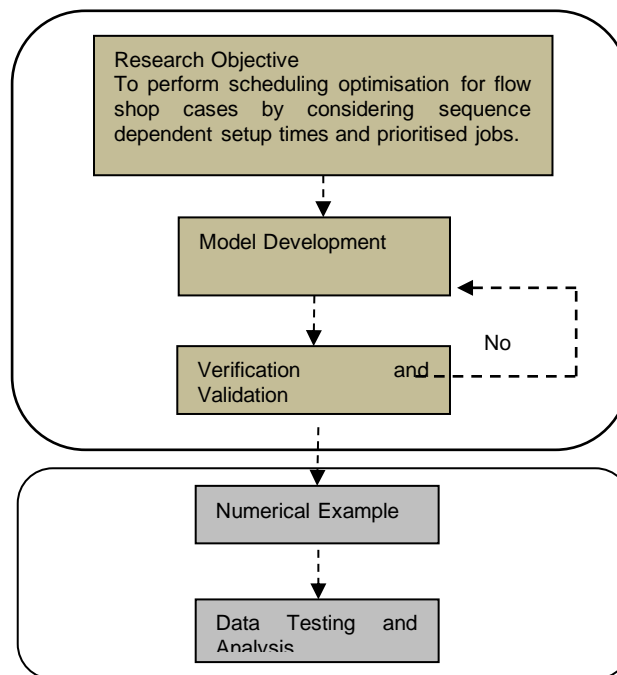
Research Objective
To perform scheduling optimisation for flow shop cases by considering sequence dependent setup times and prioritised jobs.

Model Development

No

Verification and Validation

Numerical Example

Data Testing and Analysis